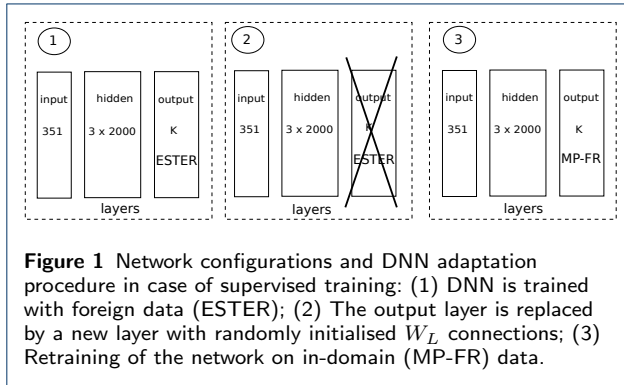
1

input
351

hidden
3 x 2000

output
K
ESTER

layers

2

input
351

hidden
3 x 2000

output
K
ESTER

layers

3

input
351

hidden
3 x 2000

output
K
MP-FR

layers

**Figure 1** Network configurations and DNN adaptation procedure in case of supervised training: (1) DNN is trained with foreign data (ESTER); (2) The output layer is replaced by a new layer with randomly initialised $W_L$ connections; (3) Retraining of the network on in-domain (MP-FR) data.